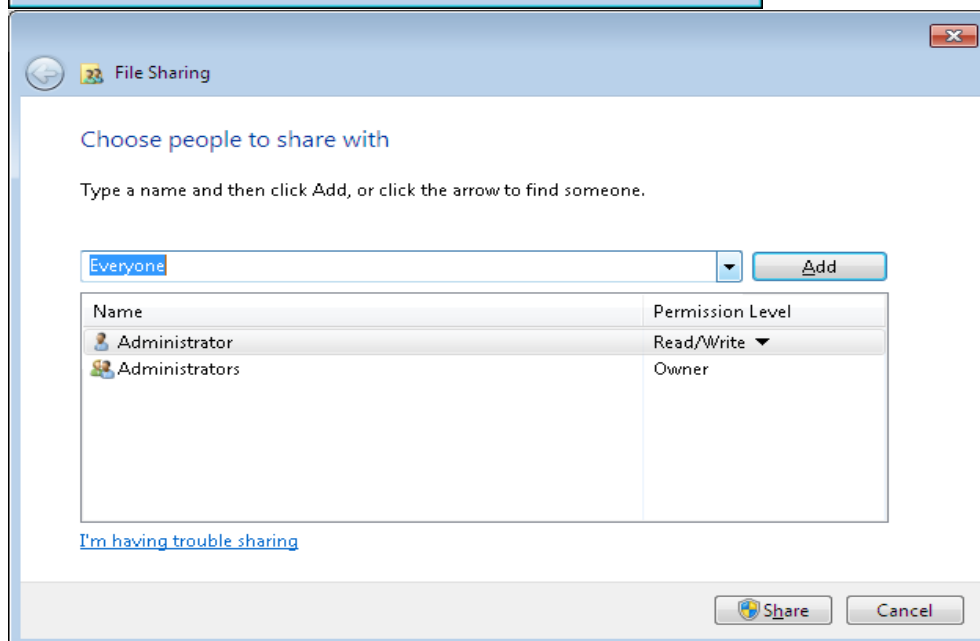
File Sharing

Choose people to share with

Type a name and then click Add, or click the arrow to find someone.

Everyone

Add

| Name | Permission Level |
|---|---|
| Administrator | Read/Write |
| Administrators | Owner |

I'm having trouble sharing

Share

Cancel